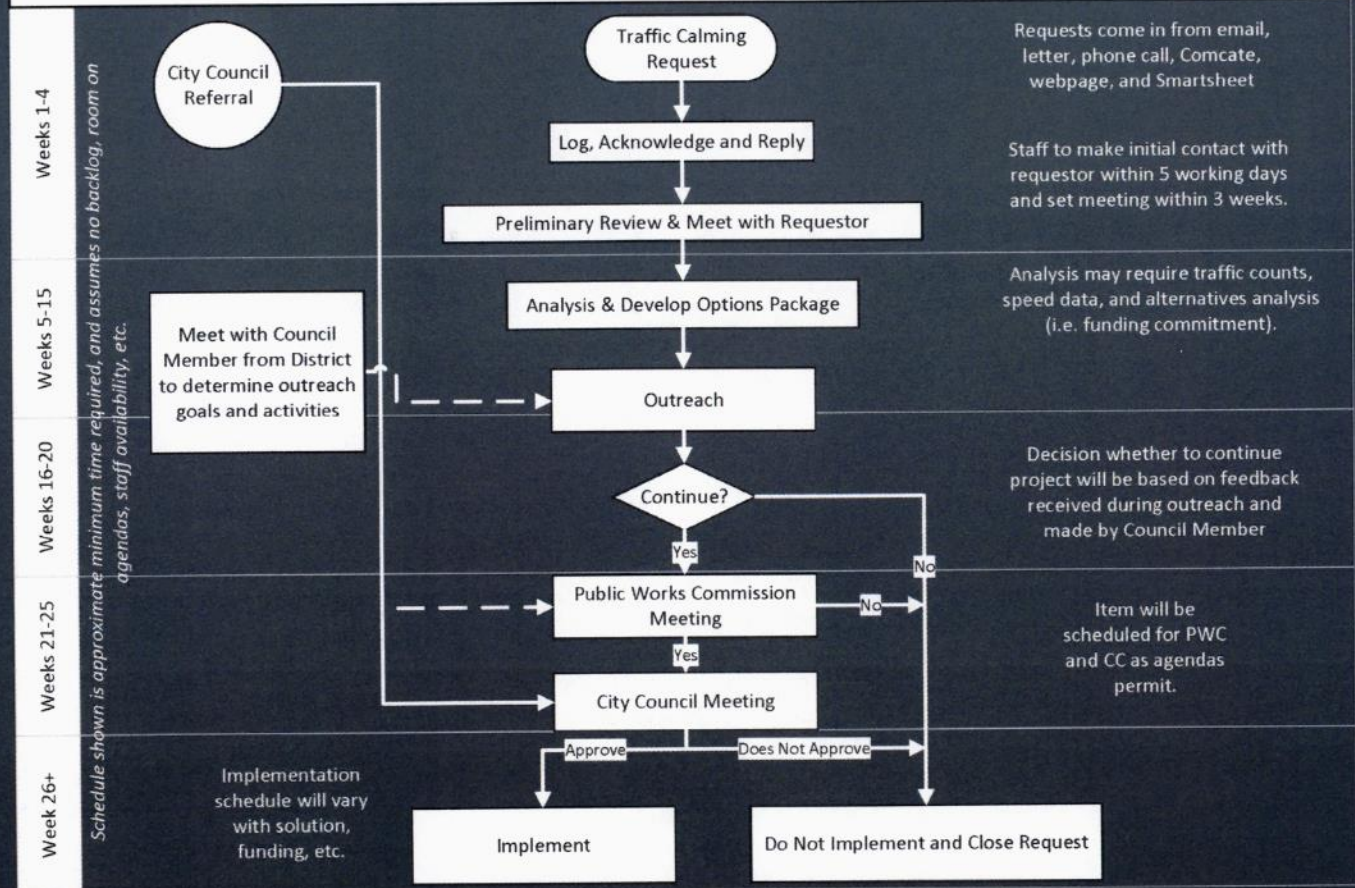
Weeks 1-4

Weeks 5-15

Weeks 16-20

Weeks 21-25

Week 26+

Schedule shown is approximate minimum time required, and assumes no backlog, room on agendas, staff availability, etc.

City Council Referral

Traffic Calming Request

Requests come in from email, letter, phone call, Comcate, webpage, and Smartsheet

Log, Acknowledge and Reply

Staff to make initial contact with requestor within 5 working days and set meeting within 3 weeks.

Preliminary Review & Meet with Requestor

Analysis & Develop Options Package

Analysis may require traffic counts, speed data, and alternatives analysis (i.e. funding commitment).

Meet with Council Member from District to determine outreach goals and activities

Outreach

Continue?

Decision whether to continue project will be based on feedback received during outreach and made by Council Member

Yes

No

Public Works Commission Meeting

No

Yes

Item will be scheduled for PWC and CC as agendas permit.

City Council Meeting

Approve

Does Not Approve

Implementation schedule will vary with solution, funding, etc.

Implement

Do Not Implement and Close Request